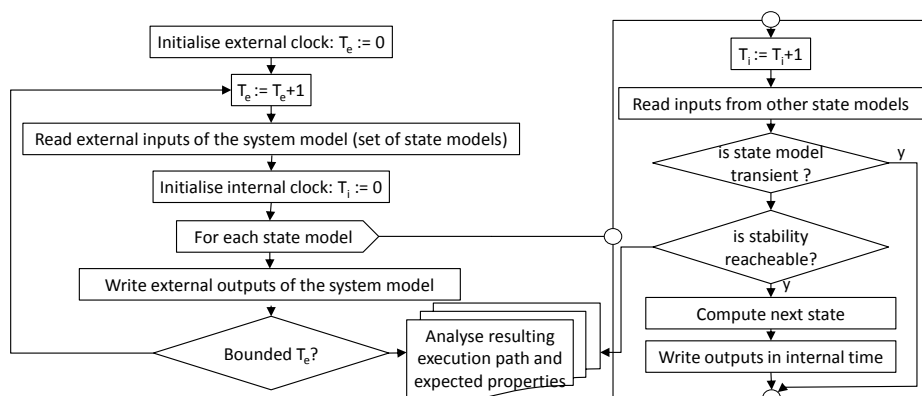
Initialise external clock: $T_e := 0$

$T_e := T_e+1$

Read external inputs of the system model (set of state models)

Initialise internal clock: $T_i := 0$

For each state model

Write external outputs of the system model

Bounded $T_e$?

Analyse resulting execution path and expected properties

$T_i := T_i+1$

Read inputs from other state models

is state model transient ?

y

is stability reacheable?

y

Compute next state

Write outputs in internal time